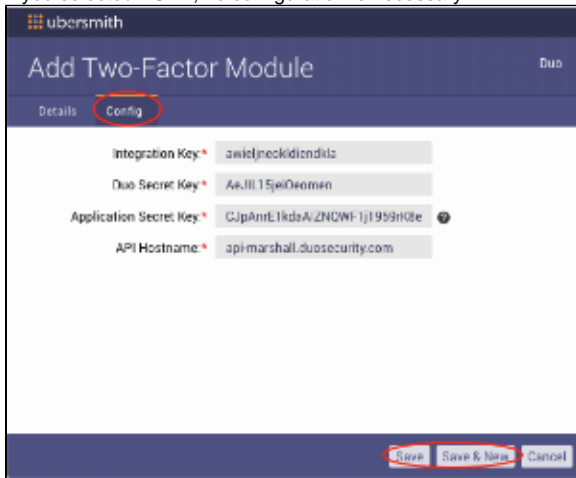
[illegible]

ubersmith

Add Two-Factor Module

Duo

Details

Config

Integration Key:*

awieljneokidiendkla

Duo Secret Key:*

AeJIL15jeiOeomen

Application Secret Key:*

CJpAnrE1kdaA/ZNOWF1j1959rK8e

API Hostname:*

api-marshall.duosecurity.com

Save

Save & New

Cancel